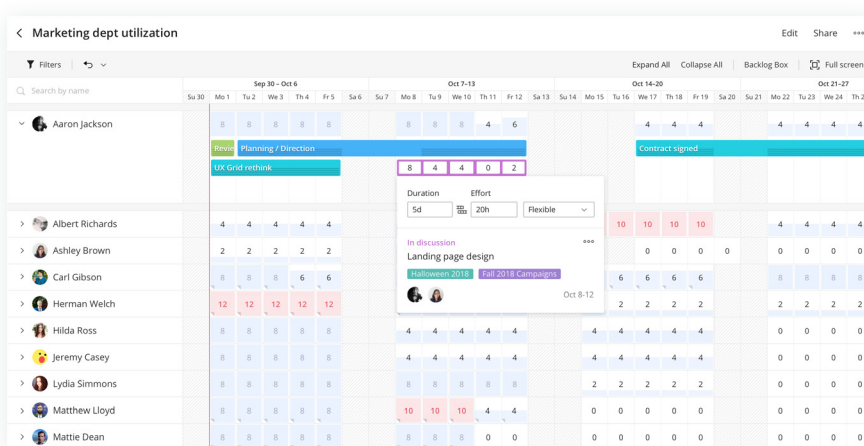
Marketing dept utilization

Edit Share

Filters

Expand All Collapse All Backlog Box Full screen

Search by name

| | Sep 30 – Oct 6 | Oct 7–13 | Oct 14–20 | Oct 21–27 |
|---|---|---|---|---|

Su 30 Mo 1 Tu 2 We 3 Th 4 Fr 5 Sa 6 Su 7 Mo 8 Tu 9 We 10 Th 11 Fr 12 Sa 13 Su 14 Mo 15 Tu 16 We 17 Th 18 Fr 19 Sa 20 Su 21 Mo 22 Tu 23 We 24 Th 2

Aaron Jackson 8 8 8 8 8 8 8 8 4 6 4 4 4 4 4 4

Revie Planning / Direction Contract signed

UX Grid rethink

8 4 4 0 2

Duration Effort
5d 20h Flexible

In discussion
Landing page design
Halloween 2018 Fall 2018 Campaigns
Oct 8-12

Albert Richards 4 4 4 4 4 10 10 10 10 4 4 4
Ashley Brown 2 2 2 2 2 0 0 0 0 0 0 0
Carl Gibson 8 8 8 6 6 6 6 6 6 8 8 8
Herman Welch 12 12 12 12 12 2 2 2 2 2 2 2
Hilda Ross 8 8 8 8 8 4 4 4 4 4 4 4 4 4 4 4 8 8 8
Jeremy Casey 8 8 8 8 8 4 4 4 4 4 4 4 4 4 4 4 8 8 8
Lydia Simmons 8 8 8 8 8 4 4 4 4 4 2 2 2 2 8 8 8
Matthew Lloyd 8 8 8 8 8 10 10 10 4 4 0 0 0 0 0 0 0
Mattie Dean 8 8 8 8 8 4 4 4 4 4 4 4 4 4 8 8 8